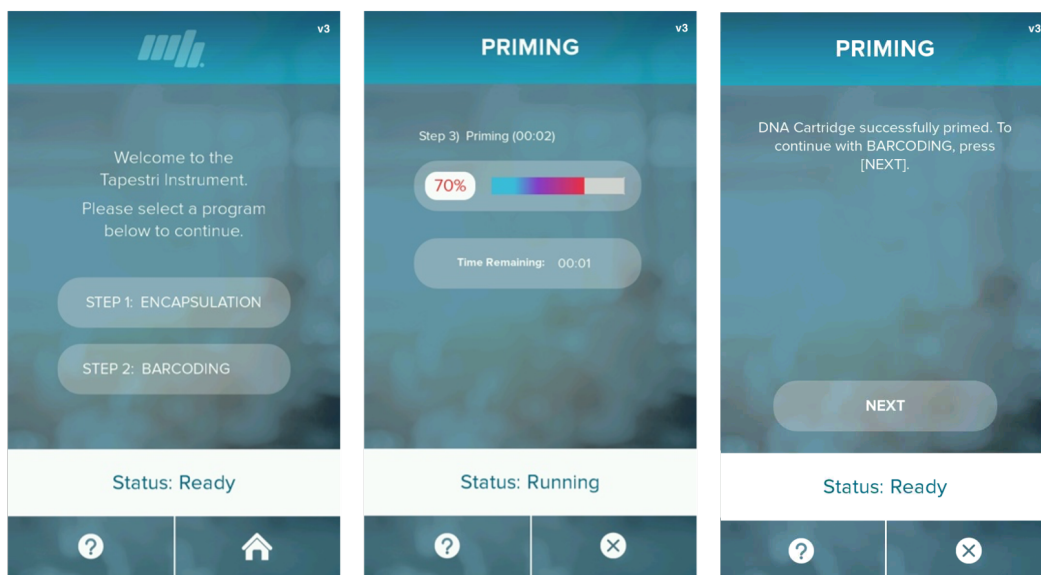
v3

Welcome to the Tapestri Instrument.

Please select a program below to continue.

STEP 1: ENCAPSULATION

STEP 2: BARCODING

Status: Ready

PRIMING

v3

Step 3) Priming (00:02)

70%

Time Remaining: 00:01

Status: Running

PRIMING

v3

DNA Cartridge successfully primed. To continue with BARCODING, press [NEXT].

NEXT

Status: Ready